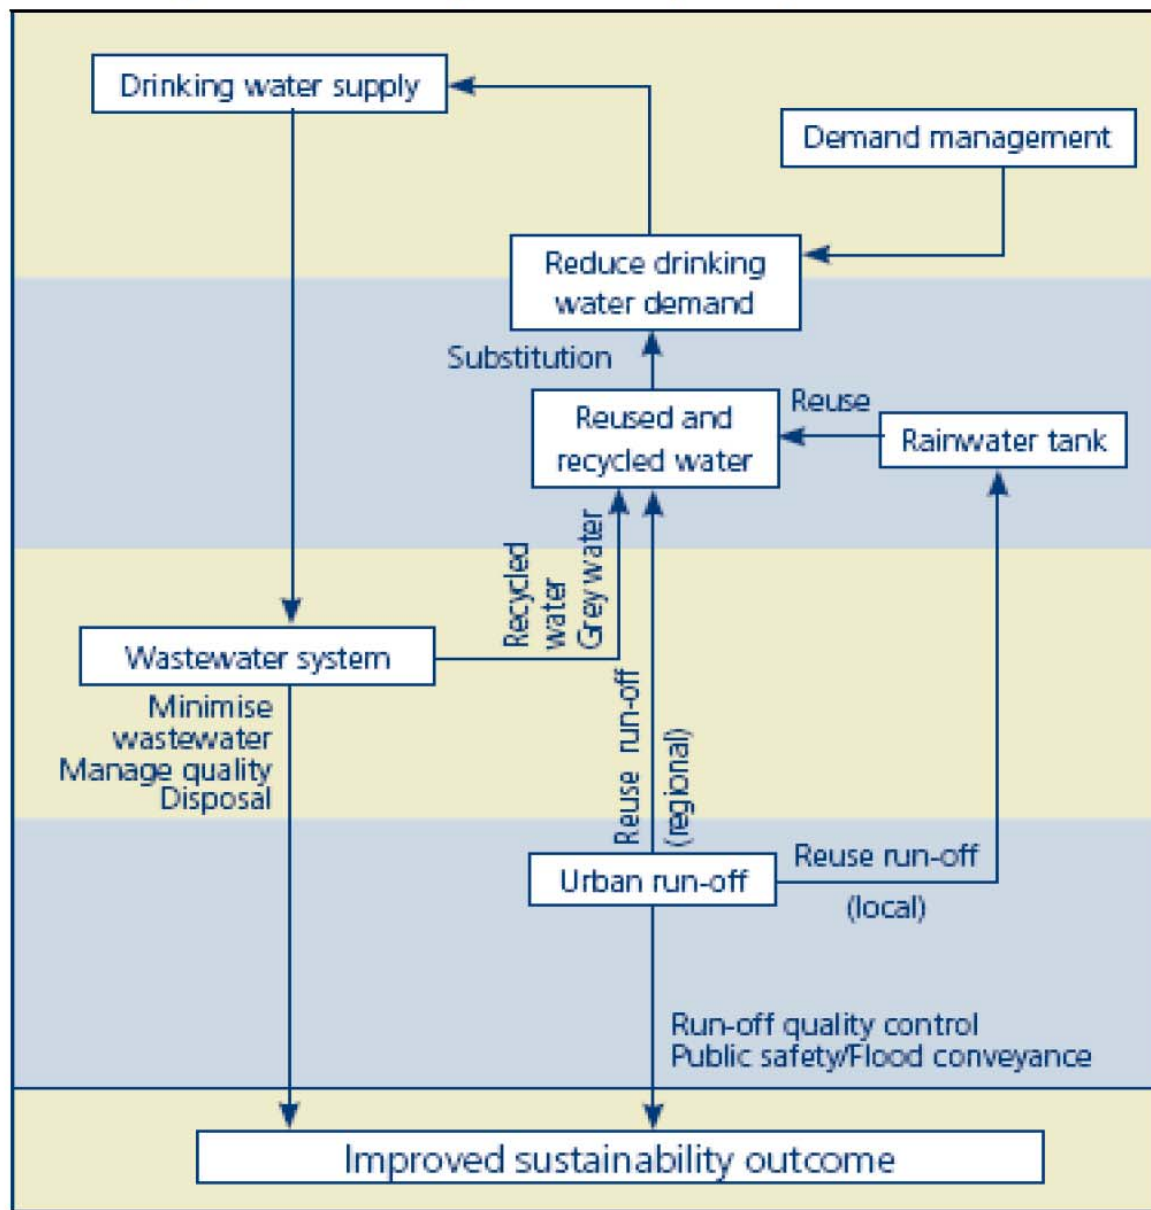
Drinking water supply

Demand management

Reduce drinking water demand

Substitution

Reused and recycled water

Reuse

Rainwater tank

Recycled water

Grey water

Wastewater system

Minimise wastewater
Manage quality
Disposal

Reuse run-off

(regional)

Urban run-off

Reuse run-off

(local)

Run-off quality control
Public safety/Flood conveyance

Improved sustainability outcome